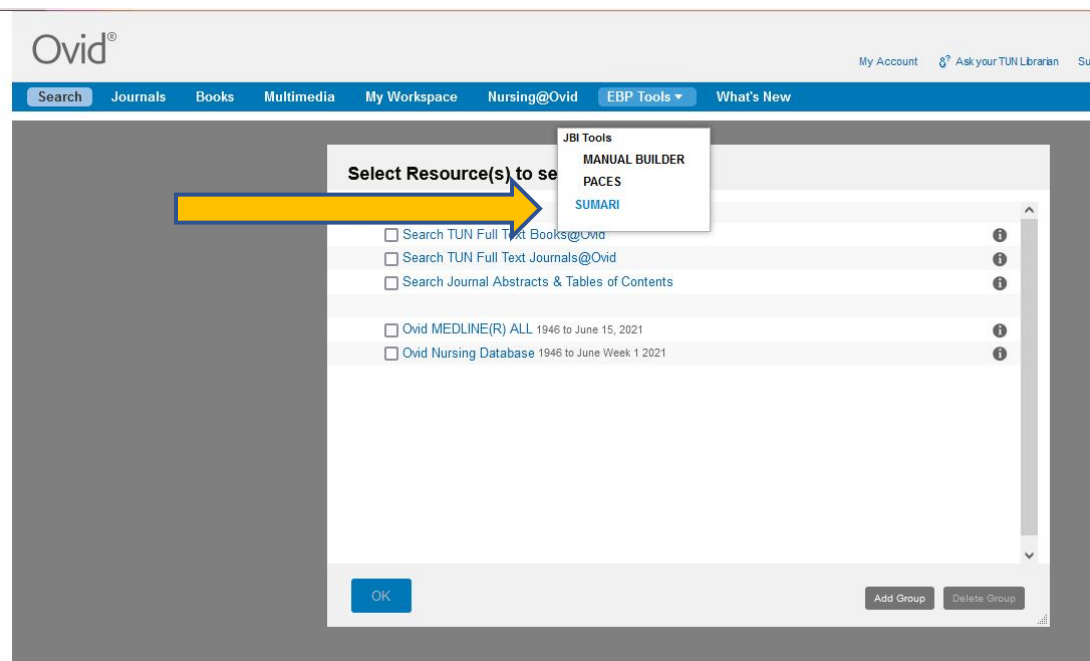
Ovid®

My Account Ask your TUN Librarian Su

Search Journals Books Multimedia My Workspace Nursing@Ovid EBP Tools ▾ What's New

JBI Tools
MANUAL BUILDER
PACES
SUMARI

Select Resource(s) to se

☐ Search TUN Full Text Books@Ovid
☐ Search TUN Full Text Journals@Ovid
☐ Search Journal Abstracts & Tables of Contents

☐ Ovid MEDLINE(R) ALL 1946 to June 15, 2021
☐ Ovid Nursing Database 1946 to June Week 1 2021

OK

Add Group Delete Group